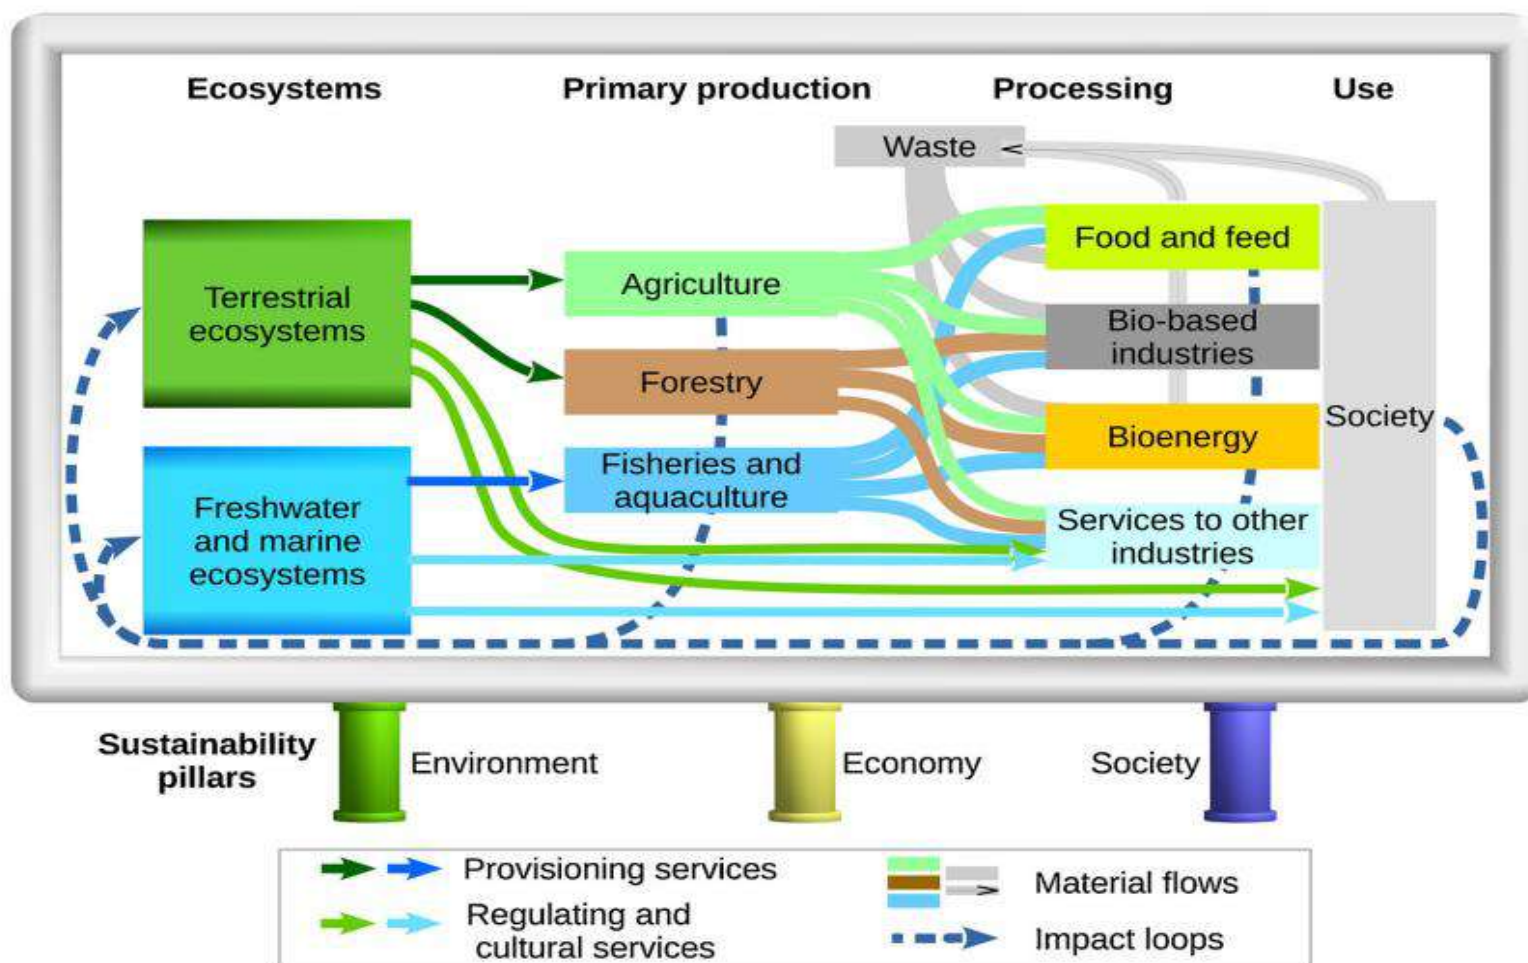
Ecosystems
Primary production
Processing
Use

Waste

Terrestrial ecosystems

Agriculture

Forestry

Fisheries and aquaculture

Freshwater and marine ecosystems

Food and feed

Bio-based industries

Bioenergy

Services to other industries

Society

Sustainability pillars
Environment
Economy
Society

Provisioning services
Regulating and cultural services
Material flows
Impact loops